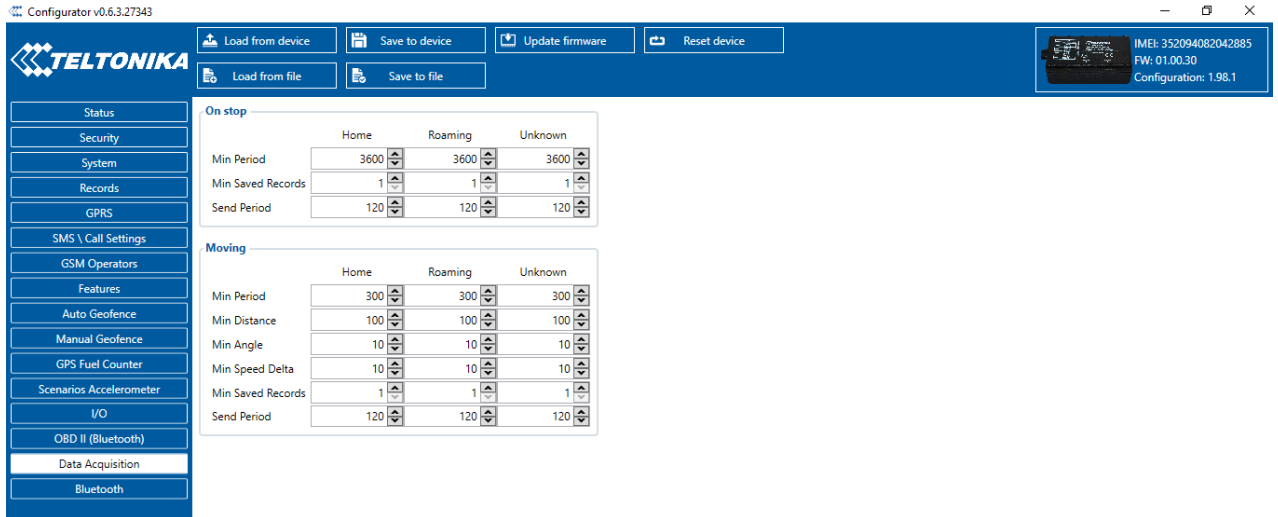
Configurator v0.6.3.27343

TELTONIKA

Load from device
Save to device
Update firmware
Reset device
Load from file
Save to file

IMEI: 352094082042885
FW: 01.00.30
Configuration: 1.98.1

Status
Security
System
Records
GPRS
SMS \ Call Settings
GSM Operators
Features
Auto Geofence
Manual Geofence
GPS Fuel Counter
Scenarios Accelerometer
I/O
OBD II (Bluetooth)
Data Acquisition
Bluetooth

On stop

| | Home | Roaming | Unknown |
|---|---|---|---|
| Min Period | 3600 | 3600 | 3600 |
| Min Saved Records | 1 | 1 | 1 |
| Send Period | 120 | 120 | 120 |

Moving

| | Home | Roaming | Unknown |
|---|---|---|---|
| Min Period | 300 | 300 | 300 |
| Min Distance | 100 | 100 | 100 |
| Min Angle | 10 | 10 | 10 |
| Min Speed Delta | 10 | 10 | 10 |
| Min Saved Records | 1 | 1 | 1 |
| Send Period | 120 | 120 | 120 |